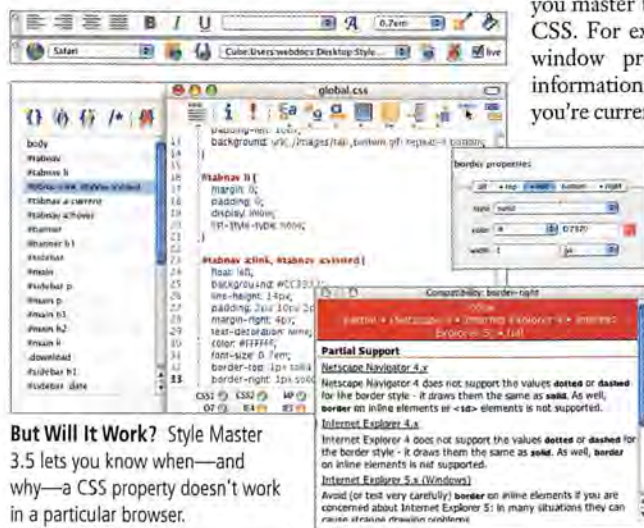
you master
CSS. For ex
window pr
information
you're curren

B I U 0.7em

Safari Cube:Users:webdocs:Desktop:Style... live

global.css

body
#tabnav
#tabnav li
#tabnav a:link, #tabnav a:visited
#tabnav a.current
#tabnav a:hover
#banner
#banner h1
#sidebar
#main
#sidebar p
#main p
#main h1
#main h2
#main li
.download
#sidebar h1
#sidebar .date

padding-left: 10px;
background: url(../images/tab_bottom.gif) repeat-x bottom;

#tabnav li {
margin: 0;
padding: 0;
display: inline;
list-style-type: none;

#tabnav a:link, #tabnav a:visited {
float: left;
background: #CC3333;
line-height: 14px;
padding: 2px 10px 2px
margin-right: 4px;
text-decoration: none;
color: #FFFFFF;
font-size: 0.7em;
border-top: 1px solid
border-right: 1px soli

border properties
all top right bottom right
style solid
color # D7020
width 1 px

Compatibility: border-right
iCab
Explorer 5 - full

Partial Support
Netscape Navigator 4.x
Netscape Navigator 4 does not support the values dotted or dashed for the border style - it draws them the same as solid. As well, border on inline elements or <td> elements is not supported.
Internet Explorer 4.x
Internet Explorer 4 does not support the values dotted or dashed for the border style - it draws them the same as solid. As well, border on inline elements is not supported.
Internet Explorer 5.x (Windows)
Avoid (or test very carefully) border on inline elements if you are concerned about Internet Explorer 5. In many situations they can cause strange drawing problems

But Will It Work? Style Master 3.5 lets you know when—and why—a CSS property doesn't work in a particular browser.